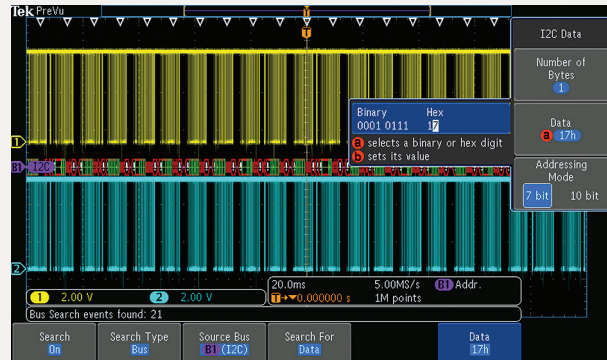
Tek PreVu

I2C Data

Number of Bytes
1

Data
a 17h

Addressing Mode
7 bit 10 bit

Binary Hex
0001 0111 17

a selects a binary or hex digit
b sets its value

1
B1 I2C
2

1 2.00 V 2 2.00 V

20.0ms 5.00MS/s B1 Addr.
T→▼0.000000 s 1M points

Bus Search events found: 21

Search
On

Search Type
Bus

Source Bus
B1 (I2C)

Search For
Data

Data
17h